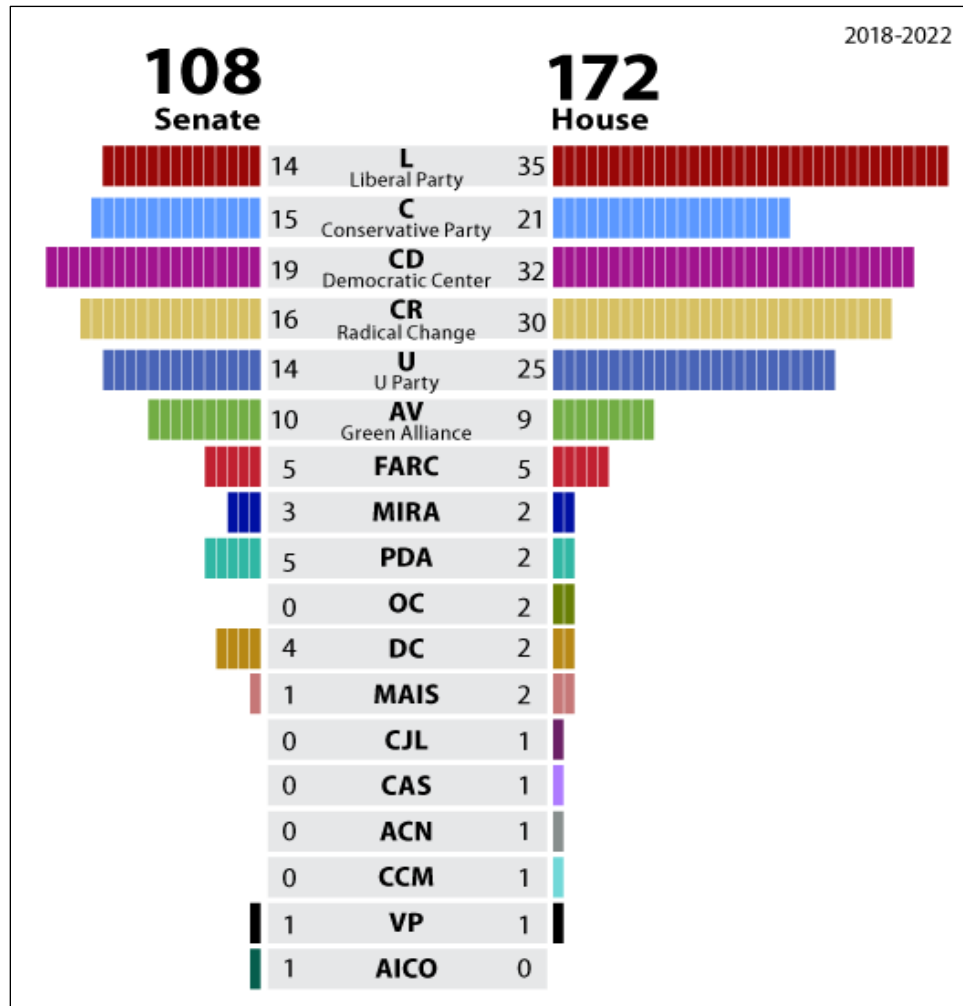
2018-2022

108
Senate

172
House

| Senate | Party | House |
|---|---|---|
| 14 | L Liberal Party | 35 |
| 15 | C Conservative Party | 21 |
| 19 | CD Democratic Center | 32 |
| 16 | CR Radical Change | 30 |
| 14 | U U Party | 25 |
| 10 | AV Green Alliance | 9 |
| 5 | FARC | 5 |
| 3 | MIRA | 2 |
| 5 | PDA | 2 |
| 0 | OC | 2 |
| 4 | DC | 2 |
| 1 | MAIS | 2 |
| 0 | CJL | 1 |
| 0 | CAS | 1 |
| 0 | ACN | 1 |
| 0 | CCM | 1 |
| 1 | VP | 1 |
| 1 | AICO | 0 |